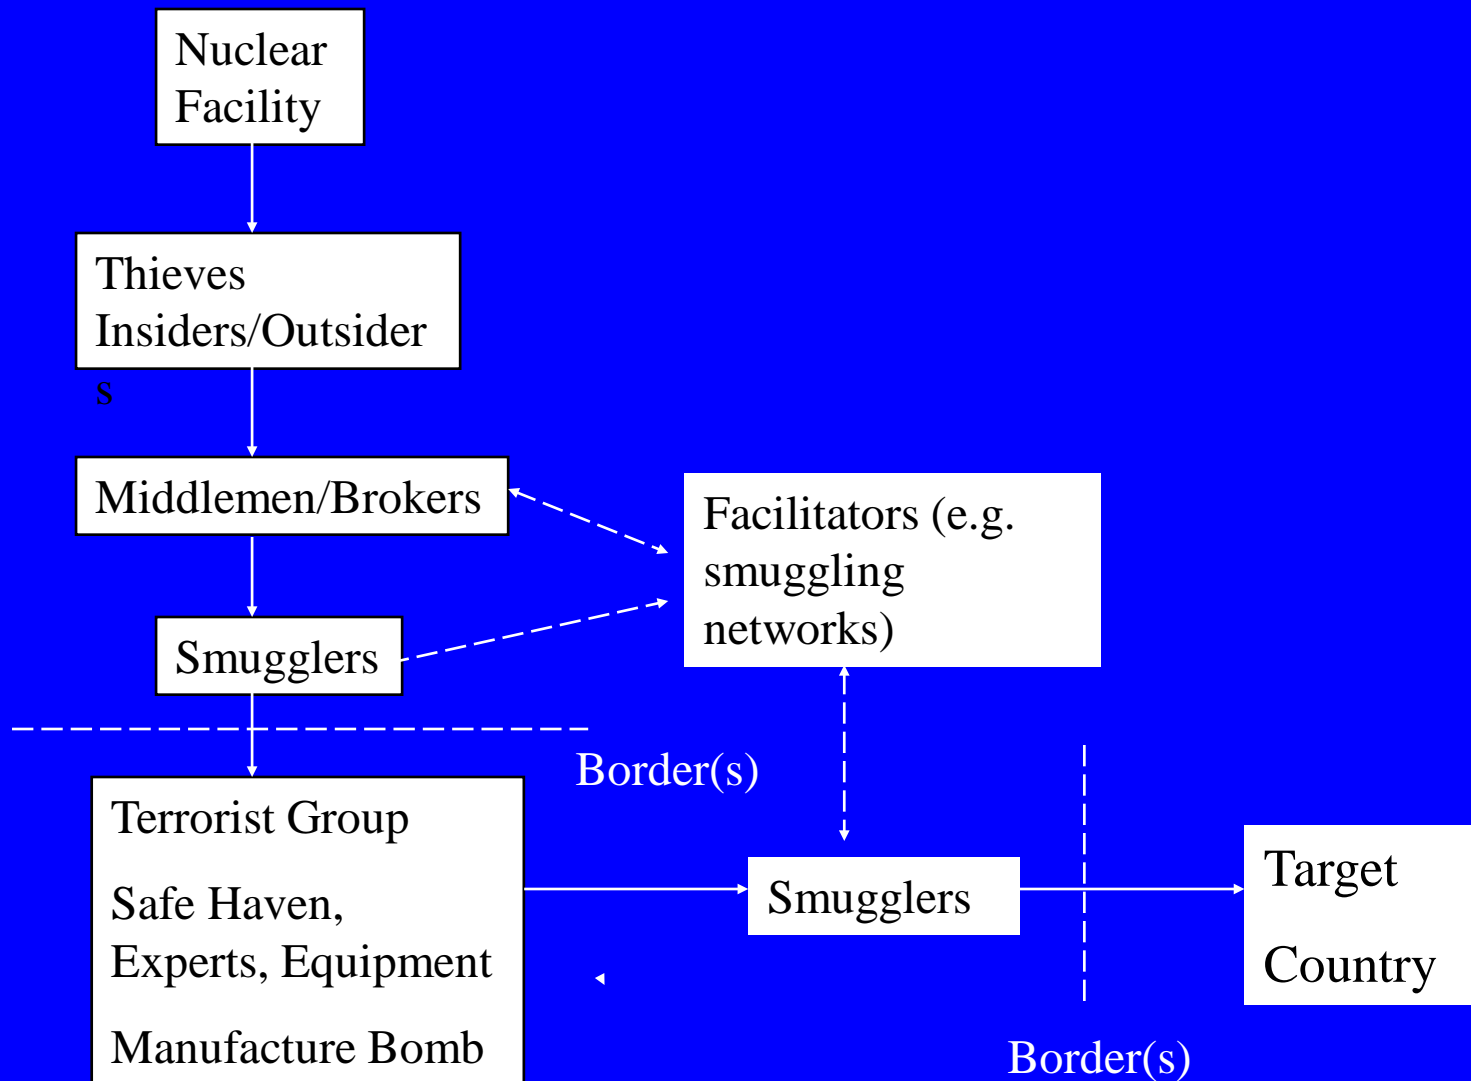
Nuclear Facility

Thieves Insiders/Outsider
s

Middlemen/Brokers

Facilitators (e.g. smuggling networks)

Smugglers

Border(s)

Terrorist Group

Safe Haven, Experts, Equipment

Manufacture Bomb

Smugglers

Target

Country

Border(s)